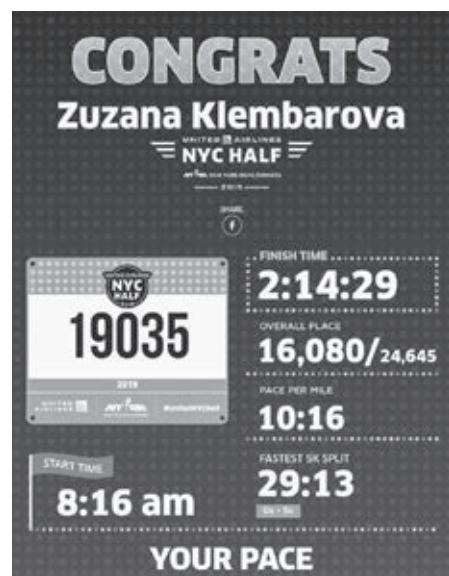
CONGRATS

Zuzana Klembarova

UNITED AIRLINES
NYC HALF

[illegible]

2019

SHARE

f

NYC HALF

19035

2019

UNITED AIRLINES

#UnitedNYCHalf

FINISH TIME
2:14:29

OVERALL PLACE
16,080/24,645

PACE PER MILE
10:16

START TIME
8:16 am

FASTEST 5K SPLIT
29:13

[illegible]

YOUR PACE